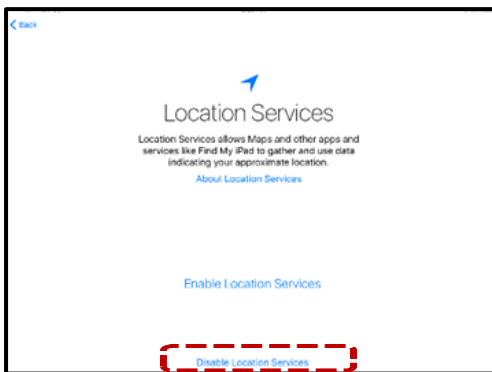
Back

Location Services

Location Services allows Maps and other apps and services like Find My iPad to gather and use data indicating your approximate location.

About Location Services

Enable Location Services

Disable Location Services